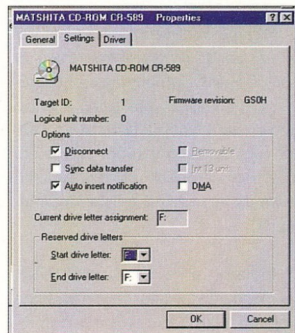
MATSHITA CD-ROM CR-589 Properties

? X

General | Settings | Driver

MATSHITA CD-ROM CR-589

Target ID: 1

Firmware revision: GS0H

Logical unit number: 0

Options

Disconnect

Removable

Sync data transfer

Int 13 unit

Auto insert notification

DMA

Current drive letter assignment: F:

Reserved drive letters

Start drive letter: F:

End drive letter: F:

OK

Cancel